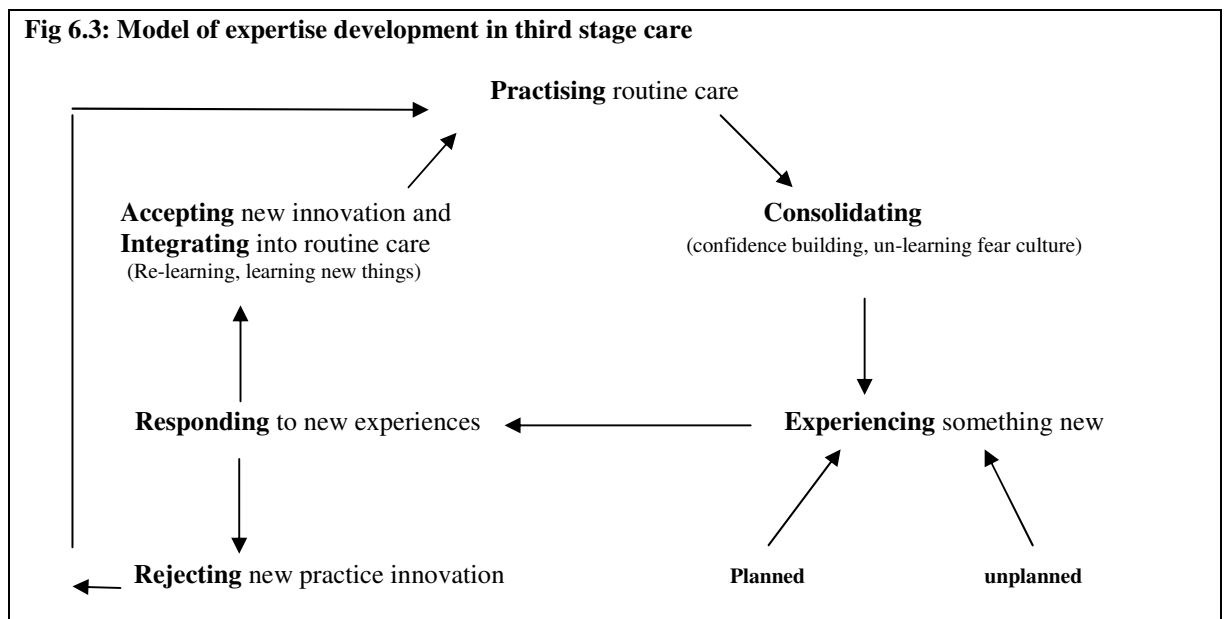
Fig 6.3: Model of expertise development in third stage care

Practising routine care

Accepting new innovation and Integrating into routine care
(Re-learning, learning new things)

Consolidating
(confidence building, un-learning fear culture)

Responding to new experiences

Experiencing something new

Rejecting new practice innovation

Planned

unplanned